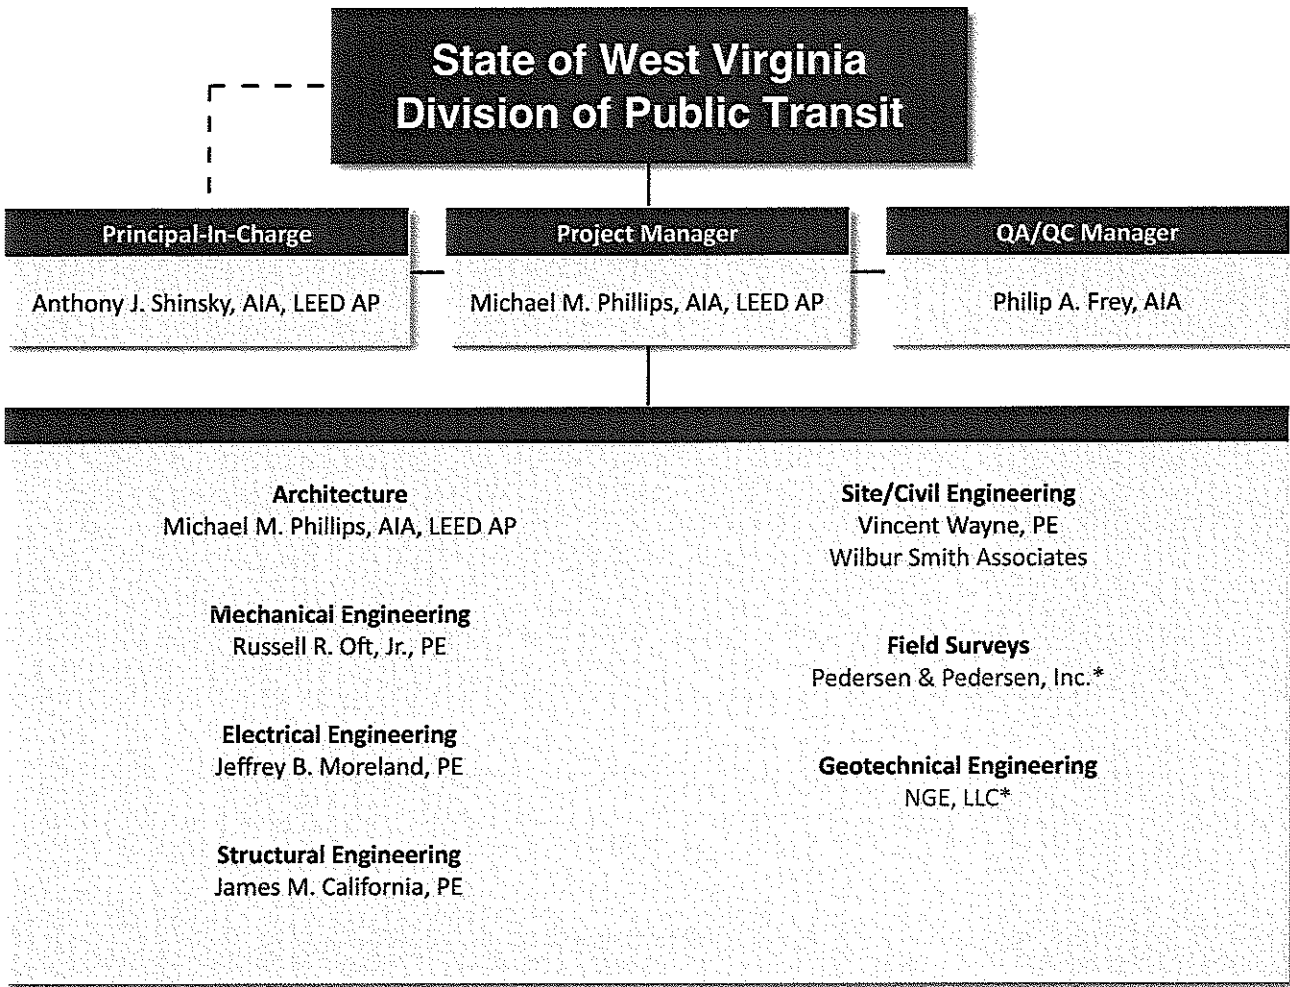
State of West Virginia
Division of Public Transit

Principal-In-Charge

Anthony J. Shinsky, AIA, LEED AP

Project Manager

Michael M. Phillips, AIA, LEED AP

QA/QC Manager

Philip A. Frey, AIA

Architecture
Michael M. Phillips, AIA, LEED AP

Mechanical Engineering
Russell R. Oft, Jr., PE

Electrical Engineering
Jeffrey B. Moreland, PE

Structural Engineering
James M. California, PE

Site/Civil Engineering
Vincent Wayne, PE
Wilbur Smith Associates

Field Surveys
Pedersen & Pedersen, Inc.*

Geotechnical Engineering
NGE, LLC*